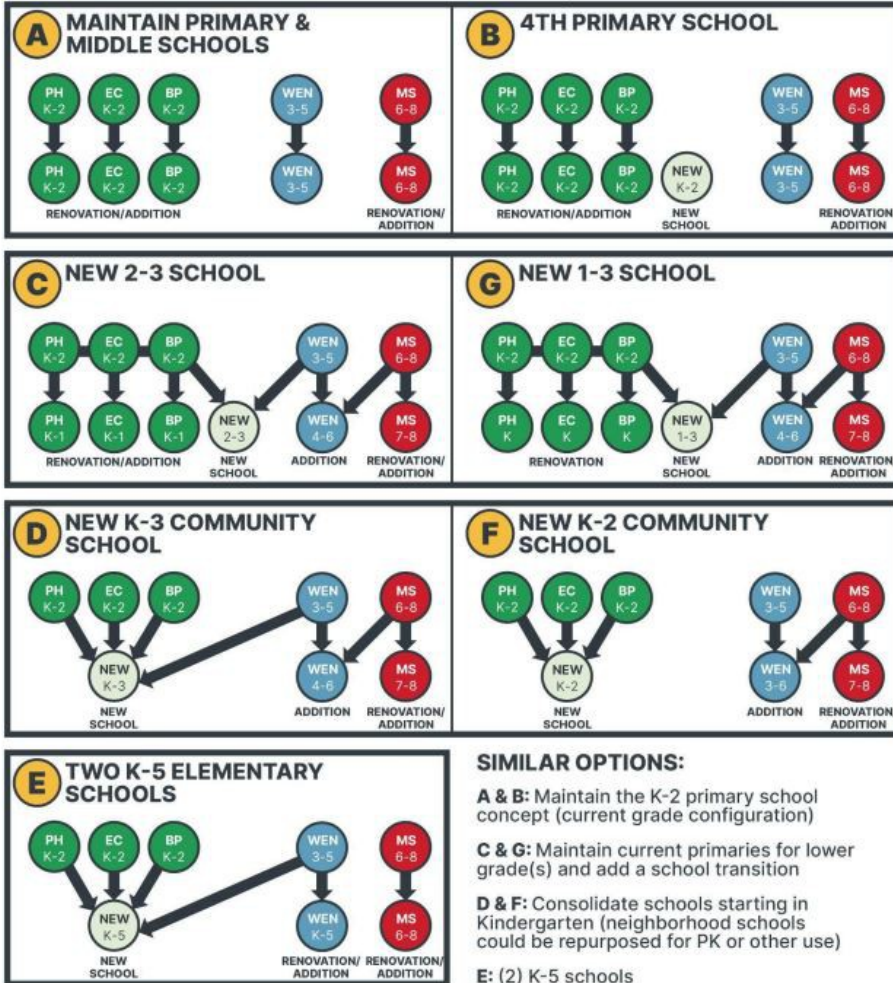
A MAINTAIN PRIMARY & MIDDLE SCHOOLS

PH K-2 EC K-2 BP K-2 WEN 3-5 MS 6-8

PH K-2 EC K-2 BP K-2 WEN 3-5 MS 6-8

RENOVATION/ADDITION RENOVATION/ ADDITION

B 4TH PRIMARY SCHOOL

PH K-2 EC K-2 BP K-2 WEN 3-5 MS 6-8

PH K-2 EC K-2 BP K-2 NEW K-2 WEN 3-5 MS 6-8

RENOVATION/ADDITION NEW SCHOOL RENOVATION ADDITION

C NEW 2-3 SCHOOL

PH K-2 EC K-2 BP K-2 WEN 3-5 MS 6-8

PH K-1 EC K-1 BP K-1 NEW 2-3 WEN 4-6 MS 7-8

RENOVATION/ADDITION NEW SCHOOL ADDITION RENOVATION/ ADDITION

G NEW 1-3 SCHOOL

PH K-2 EC K-2 BP K-2 WEN 3-5 MS 6-8

PH K EC K BP K NEW 1-3 WEN 4-6 MS 7-8

RENOVATION NEW SCHOOL ADDITION RENOVATION ADDITION

D NEW K-3 COMMUNITY SCHOOL

PH K-2 EC K-2 BP K-2 WEN 3-5 MS 6-8

NEW K-3 WEN 4-6 MS 7-8

NEW SCHOOL ADDITION RENOVATION/ ADDITION

F NEW K-2 COMMUNITY SCHOOL

PH K-2 EC K-2 BP K-2 WEN 3-5 MS 6-8

NEW K-2 WEN 3-6 MS 7-8

NEW SCHOOL ADDITION RENOVATION ADDITION

E TWO K-5 ELEMENTARY SCHOOLS

PH K-2 EC K-2 BP K-2 WEN 3-5 MS 6-8

NEW K-5 WEN K-5 MS 6-8

NEW SCHOOL RENOVATION/ ADDITION RENOVATION/ ADDITION

SIMILAR OPTIONS:

A & B: Maintain the K-2 primary school concept (current grade configuration)

C & G: Maintain current primaries for lower grade(s) and add a school transition

D & F: Consolidate schools starting in Kindergarten (neighborhood schools could be repurposed for PK or other use)

E: (2) K-5 schools